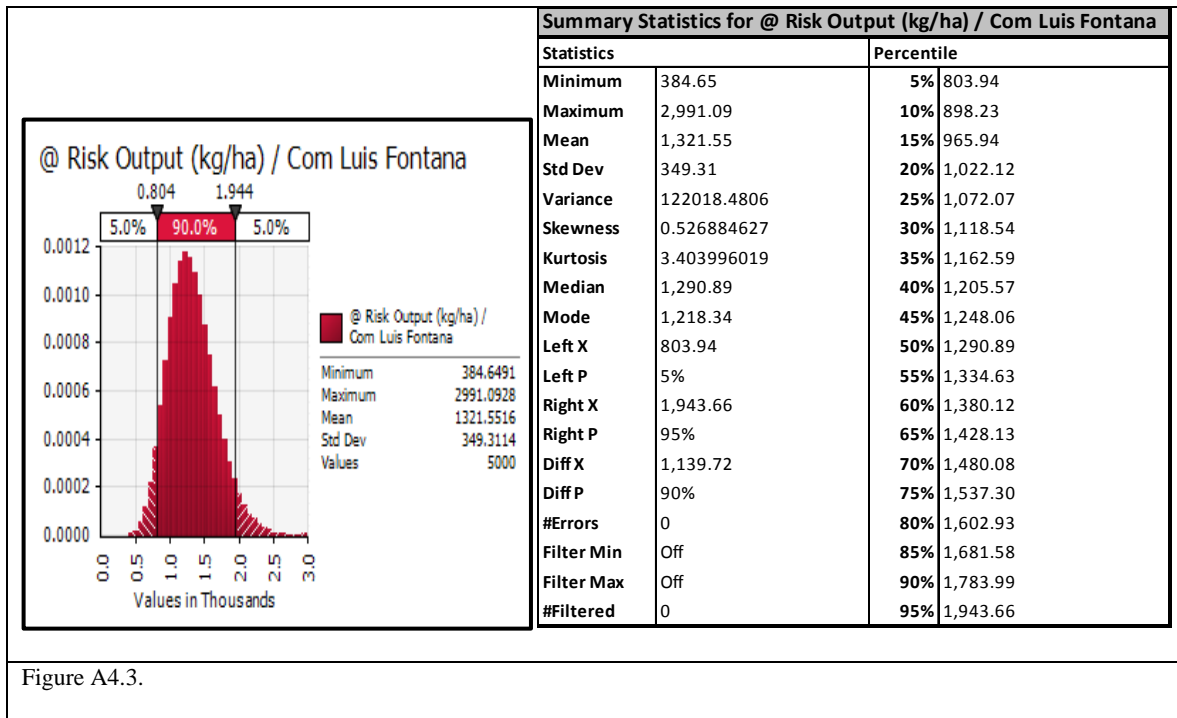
@ Risk Output (kg/ha) / Com Luis Fontana

0.804 1.944

5.0% 90.0% 5.0%

0.0012
0.0010
0.0008
0.0006
0.0004
0.0002
0.0000

0.0 0.5 1.0 1.5 2.0 2.5 3.0

Values in Thousands

@ Risk Output (kg/ha) / Com Luis Fontana

| | |
|---|---|
| Minimum | 384.6491 |
| Maximum | 2991.0928 |
| Mean | 1321.5516 |
| Std Dev | 349.3114 |
| Values | 5000 |

Summary Statistics for @ Risk Output (kg/ha) / Com Luis Fontana

| Statistics | | Percentile | |
|---|---|---|---|
| Minimum | 384.65 | 5% | 803.94 |
| Maximum | 2,991.09 | 10% | 898.23 |
| Mean | 1,321.55 | 15% | 965.94 |
| Std Dev | 349.31 | 20% | 1,022.12 |
| Variance | 122018.4806 | 25% | 1,072.07 |
| Skewness | 0.526884627 | 30% | 1,118.54 |
| Kurtosis | 3.403996019 | 35% | 1,162.59 |
| Median | 1,290.89 | 40% | 1,205.57 |
| Mode | 1,218.34 | 45% | 1,248.06 |
| Left X | 803.94 | 50% | 1,290.89 |
| Left P | 5% | 55% | 1,334.63 |
| Right X | 1,943.66 | 60% | 1,380.12 |
| Right P | 95% | 65% | 1,428.13 |
| Diff X | 1,139.72 | 70% | 1,480.08 |
| Diff P | 90% | 75% | 1,537.30 |
| #Errors | 0 | 80% | 1,602.93 |
| Filter Min | Off | 85% | 1,681.58 |
| Filter Max | Off | 90% | 1,783.99 |
| #Filtered | 0 | 95% | 1,943.66 |

Figure A4.3.